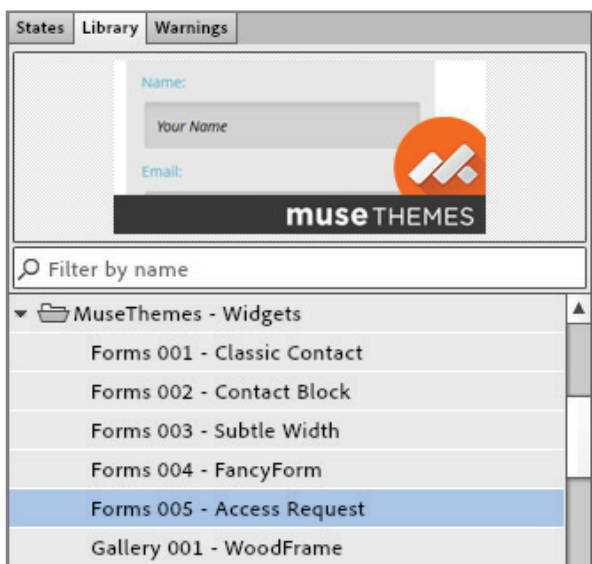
States Library Warnings

Name:

Your Name

Email:

museTHEMES

Filter by name

MuseThemes - Widgets

Forms 001 - Classic Contact

Forms 002 - Contact Block

Forms 003 - Subtle Width

Forms 004 - FancyForm

Forms 005 - Access Request

Gallery 001 - WoodFrame